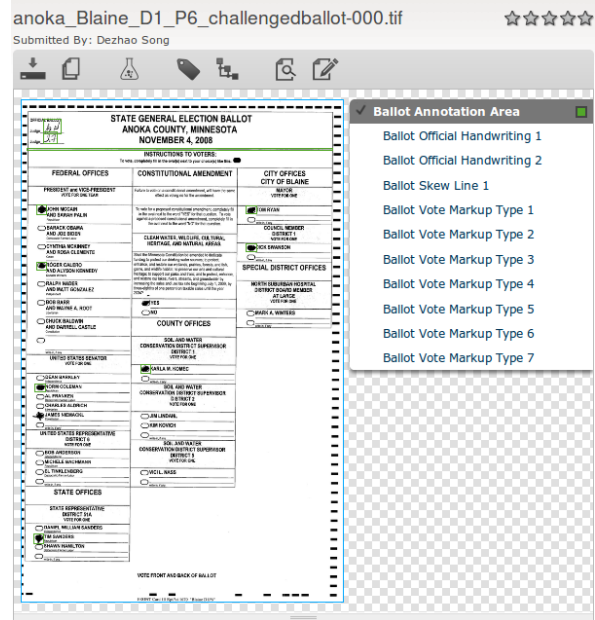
anoka_Blaine_D1_P6_challengedballot-000.tif

Submitted By: Dezhao Song

STATE GENERAL ELECTION BALLOT
ANOKA COUNTY, MINNESOTA
NOVEMBER 4, 2008

INSTRUCTIONS TO VOTERS:

FEDERAL OFFICES

PRESIDENT and VICE-PRESIDENT
VOTE FOR ONE TEAM

JOHN MCCAIN AND SARAH PALIN
BARACK OBAMA AND JOE BIDEN
CYNTHIA MCKINNEY AND ROSA CLEMENTE
ROGER CALERO AND ALYSON KENNEDY
RALPH NADER AND MATT GONZALEZ
BOB BARR AND WAYNE A. ROOT
CHUCK BALDWIN AND DARRELL CASTLE

UNITED STATES SENATOR
VOTE FOR ONE

DEAN BARKLEY
NORM COLEMAN
AL FRANKEN
CHARLES ALDRICH
JAMES NIEMACKL

UNITED STATES REPRESENTATIVE
DISTRICT 6
VOTE FOR ONE

BOB ANDERSON
MICHELE BACHMANN
EL TINKLENBERG

STATE OFFICES

STATE REPRESENTATIVE
DISTRICT 51A
VOTE FOR ONE

DANIEL WILLIAM SANDERS
TIM SANDERS
SHAWN HAMILTON

CONSTITUTIONAL AMENDMENT

CLEAN WATER, WILDLIFE, CULTURAL HERITAGE, AND NATURAL AREAS

YES
NO

COUNTY OFFICES

SOIL AND WATER CONSERVATION DISTRICT SUPERVISOR
DISTRICT 1
VOTE FOR ONE

KARLA M. HOMEC

SOIL AND WATER CONSERVATION DISTRICT SUPERVISOR
DISTRICT 2
VOTE FOR ONE

JIM LINDAHL
KIM KOVICH

SOIL AND WATER CONSERVATION DISTRICT SUPERVISOR
DISTRICT 4

VICKI L. NASS

CITY OFFICES
CITY OF BLAINE

MAYOR
VOTE FOR ONE

TOM RYAN

COUNCIL MEMBER
DISTRICT 1
VOTE FOR ONE

RICH SWANSON

SPECIAL DISTRICT OFFICES

NORTH SUBURBAN HOSPITAL DISTRICT BOARD MEMBER AT LARGE
VOTE FOR ONE

MARK A. WINTERS

VOTE FRONT AND BACK OF BALLOT

Ballot Annotation Area
Ballot Official Handwriting 1
Ballot Official Handwriting 2
Ballot Skew Line 1
Ballot Vote Markup Type 1
Ballot Vote Markup Type 2
Ballot Vote Markup Type 3
Ballot Vote Markup Type 4
Ballot Vote Markup Type 5
Ballot Vote Markup Type 6
Ballot Vote Markup Type 7